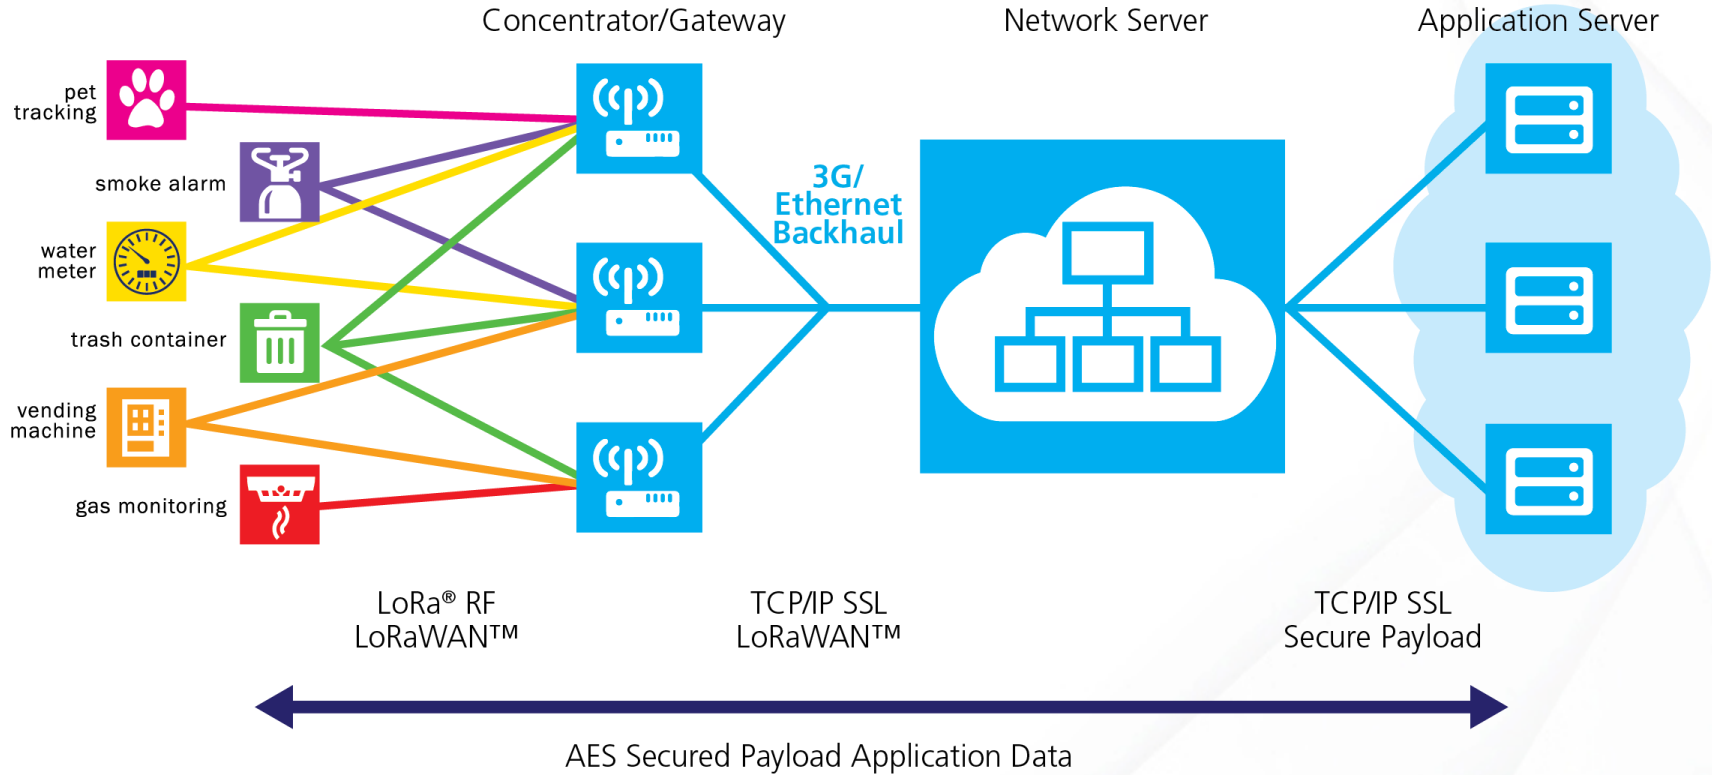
Concentrator/Gateway

Network Server

Application Server

pet tracking

smoke alarm

water meter

trash container

vending machine

gas monitoring

3G/ Ethernet Backhaul

LoRa® RF
LoRaWAN™

TCP/IP SSL
LoRaWAN™

TCP/IP SSL
Secure Payload

AES Secured Payload Application Data